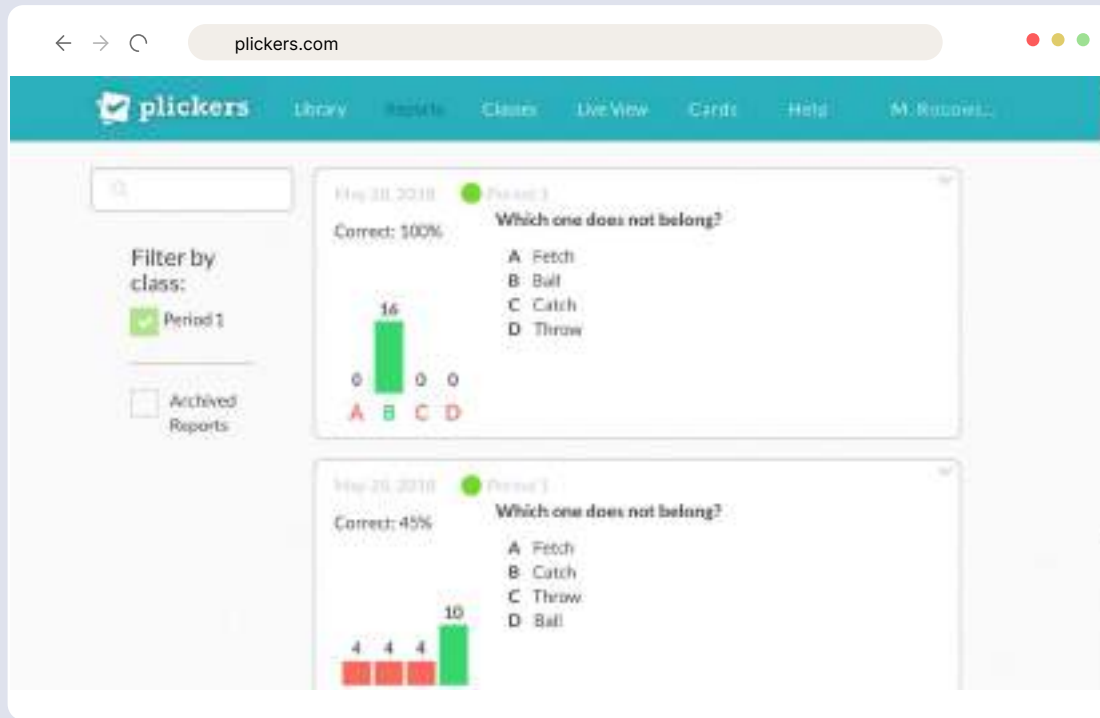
plickers.com

plickers Library Reports Classes Live View Cards Help M. Rosows...

Filter by class:

Period 1

Archived Reports

May 20, 2018 Period 1

Correct: 100%

Which one does not belong?

A Fetch
B Ball
C Catch
D Throw

16
0 0 0
A B C D

May 20, 2018 Period 1

Correct: 45%

Which one does not belong?

A Fetch
B Catch
C Throw
D Ball

10
4 4 4